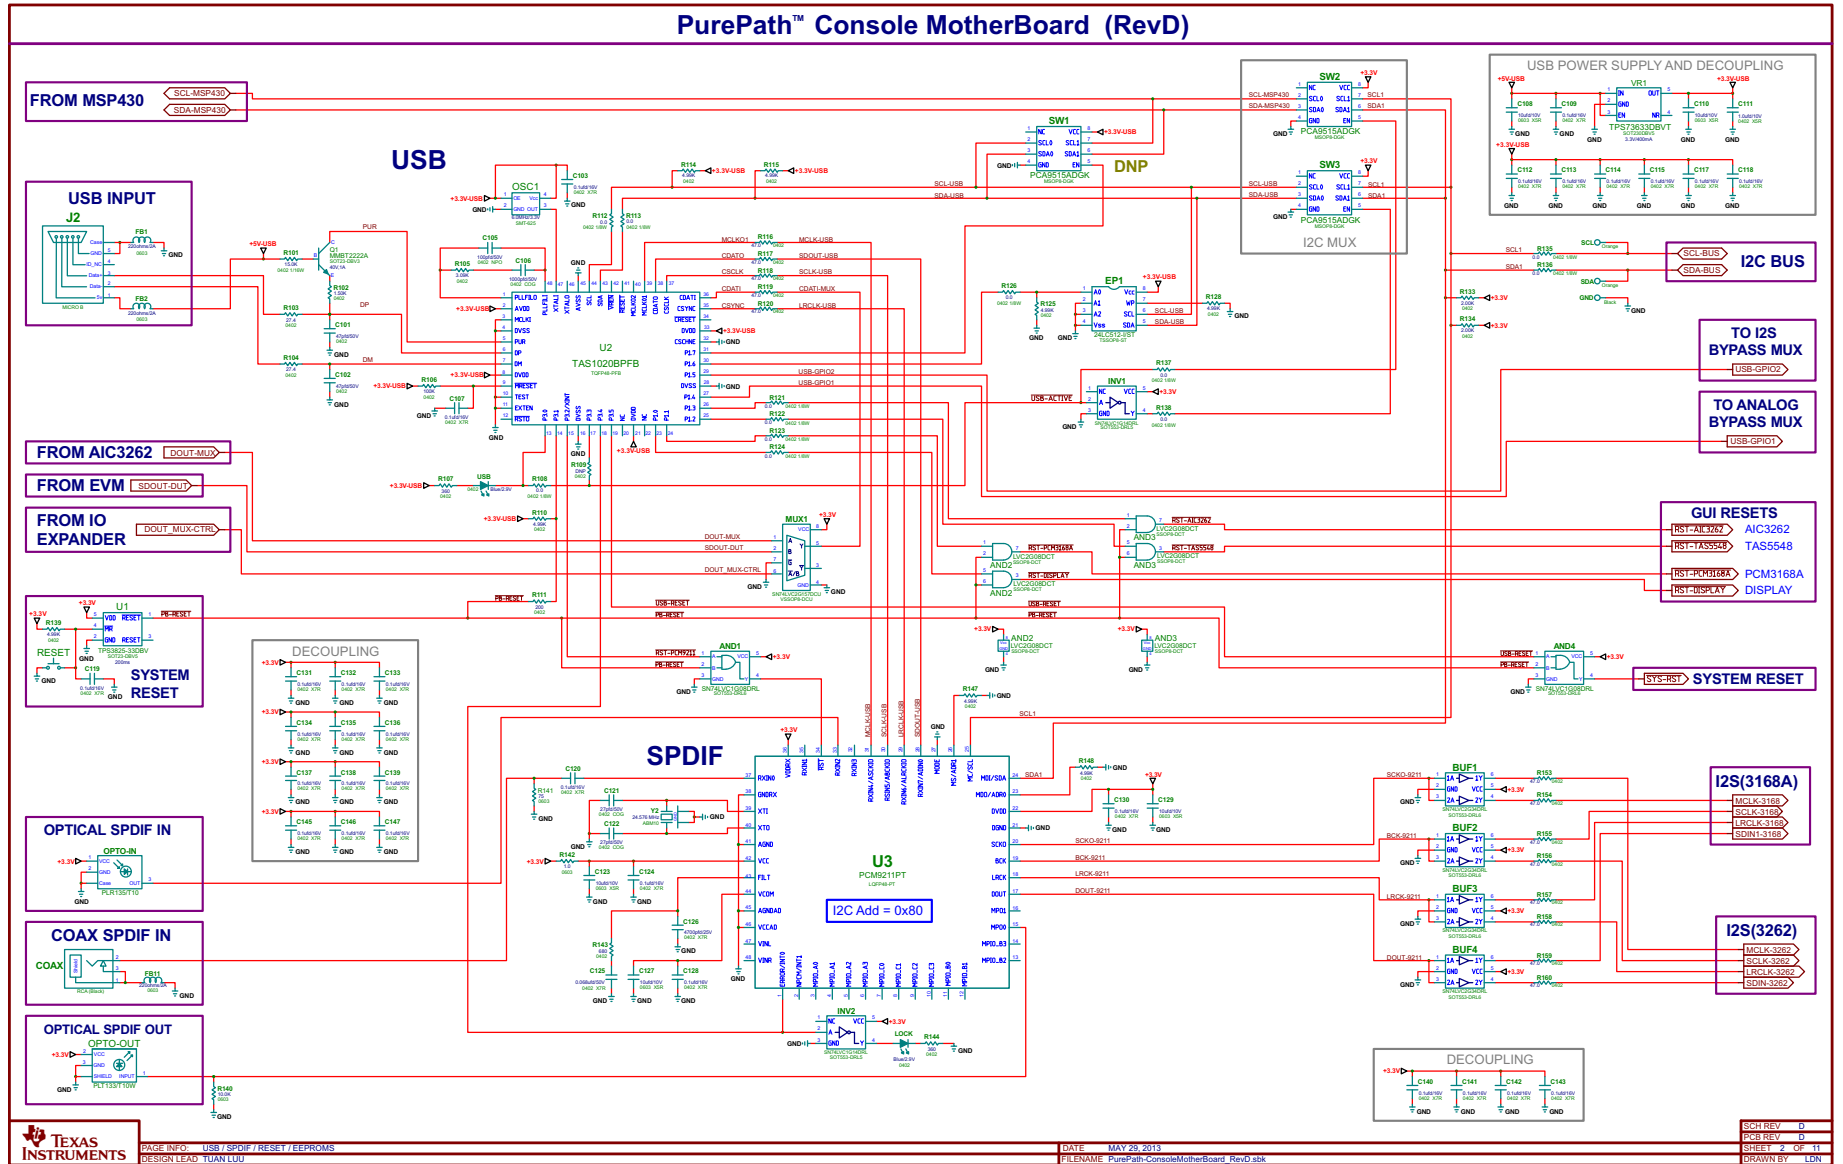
PurePath™ Console MotherBoard (RevD)

FROM MSP430
SCL-MSP430
SDA-MSP430

USB

USB INPUT
J2
FB1
FB2
MICRO B
+5V-USB
R101
Q1
MMBT2222A
R102
R103
R104
C101
C102
PUR
DP
DM

OSC1
C103
C105
C106
R105
R114
R115
R112
R113
R116
R117
R118
R119
R120
R121
R122
R123
R124
R106
R107
R108
R109
R110
C107
U2
TAS1020BPFB
USB
MCLKO1
MCLK-USB
CDATO
SDOUT-USB
CSCLK
SCLK-USB
CDATI
CDATI-MUX
CSYNC
LRCLK-USB
USB-GPIO2
USB-GPIO1
+3.3V-USB
GND

SW1
PCA9515ADGK
DNP
SW2
PCA9515ADGK
SW3
PCA9515ADGK
I2C MUX
SCL-MSP430
SDA-MSP430
SCL-USB
SDA-USB
SCL1
SDA1

USB POWER SUPPLY AND DECOUPLING
VR1
TPS73633DBVT
C108
C109
C110
C111
C112
C113
C114
C115
C117
C118
+5V-USB
+3.3V-USB

EP1
24LC512-I/ST
R125
R126
R128
SCL-USB
SDA-USB

I2C BUS
SCL-BUS
SDA-BUS
R133
R134
R135
R136
SCL1
SDA1
SCLO
SDAO

TO I2S BYPASS MUX
USB-GPIO2
TO ANALOG BYPASS MUX
USB-GPIO1

INV1
SN74LVC1G04DRL
R137
R138
USB-ACTIVE

FROM AIC3262
DOUT-MUX
FROM EVM
SDOUT-DUT
FROM IO EXPANDER
DOUT_MUX-CTRL

MUX1
SN74LVC2G157DCU
DOUT-MUX
SDOUT-DUT
DOUT_MUX-CTRL

GUI RESETS
RST-AIC3262 AIC3262
RST-TAS5548 TAS5548
RST-PCM3168A PCM3168A
RST-DISPLAY DISPLAY

AND2
LVC2G08DCT
AND3
LVC2G08DCT
RST-AIC3262
RST-TAS5548
RST-PCM3168A
RST-DISPLAY
USB-RESET
PB-RESET

U1
TPS3825-33DBV
R139
C119
RESET
SYSTEM RESET
PB-RESET
R111

DECOUPLING
C131
C132
C133
C134
C135
C136
C137
C138
C139
C145
C146
C147

AND1
SN74LVC1G08DRL
RST-PCM9211
PB-RESET
AND4
SN74LVC1G08DRL
USB-RESET
PB-RESET
SYS-RST
SYSTEM RESET

SPDIF
R147
SCL1
SDA1
R141
C120
C121
C122
Y2
24.576 MHz
R142
C123
C124
C126
R143
C125
C127
C128
R148
C130
C129
U3
PCM9211PT
I2C Add = 0x80
SCKO-9211
BCK-9211
LRCK-9211
DOUT-9211
MCLK-USB
SCLK-USB
LRCLK-USB
SDOUT-USB

OPTICAL SPDIF IN
OPTO-IN
PLR135/T10
COAX SPDIF IN
COAX
FB11
OPTICAL SPDIF OUT
OPTO-OUT
PLT133/T10W
R140

INV2
SN74LVC1G14DRL
LOCK
R144

BUF1
BUF2
BUF3
BUF4
SN74LVC2G34DRL
R153
R154
R155
R156
R157
R158
R159
R160
SCKO-9211
BCK-9211
LRCK-9211
DOUT-9211

I2S(3168A)
MCLK-3168
SCLK-3168
LRCLK-3168
SDIN1-3168

I2S(3262)
MCLK-3262
SCLK-3262
LRCLK-3262
SDIN-3262

DECOUPLING
C140
C141
C142
C143

TEXAS INSTRUMENTS
PAGE INFO: USB / SPDIF / RESET / EEPROMS
DESIGN LEAD TUAN LUU
DATE MAY 29, 2013
FILENAME PurePath-ConsoleMotherBoard_RevD.sbk
SCH REV D
PCB REV D
SHEET 2 OF 11
DRAWN BY LDN